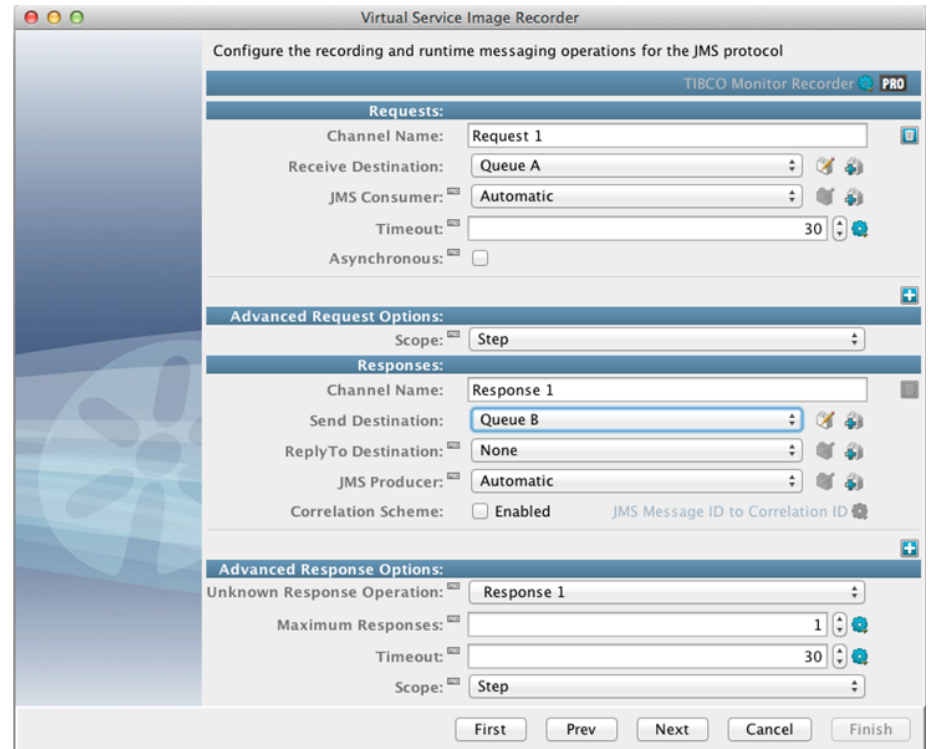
Virtual Service Image Recorder

Configure the recording and runtime messaging operations for the JMS protocol

TIBCO Monitor Recorder PRO

Requests:

Channel Name: Request 1

Receive Destination: Queue A

JMS Consumer: PRO Automatic

Timeout: PRO 30

Asynchronous: PRO

Advanced Request Options:

Scope: PRO Step

Responses:

Channel Name: Response 1

Send Destination: Queue B

ReplyTo Destination: PRO None

JMS Producer: PRO Automatic

Correlation Scheme: Enabled JMS Message ID to Correlation ID

Advanced Response Options:

Unknown Response Operation: PRO Response 1

Maximum Responses: PRO 1

Timeout: PRO 30

Scope: PRO Step

First Prev Next Cancel Finish